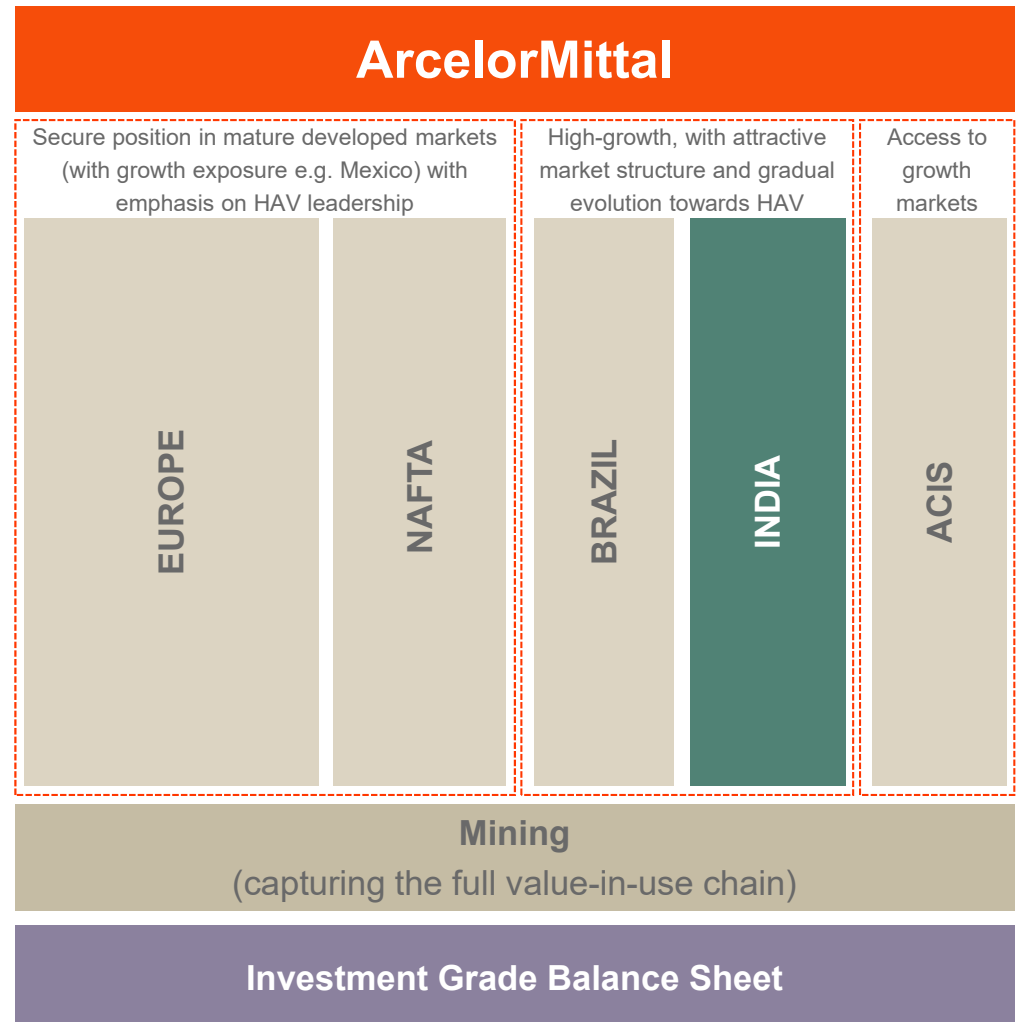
ArcelorMittal

Secure position in mature developed markets (with growth exposure e.g. Mexico) with emphasis on HAV leadership

EUROPE

NAFTA

High-growth, with attractive market structure and gradual evolution towards HAV

BRAZIL

INDIA

Access to growth markets

ACIS

Mining
(capturing the full value-in-use chain)

Investment Grade Balance Sheet